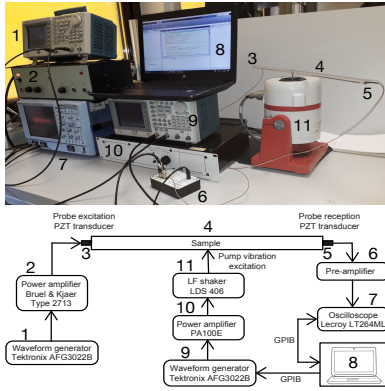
1
2
8
3
4
5
9
11
7
10
6

Probe excitation PZT transducer
4
Probe reception PZT transducer
3
Sample
5
6
2
Power amplifier Bruel & Kjaer Type 2713
11
LF shaker LDS 406
Pump vibration excitation
Pre-amplifier
10
7
Power amplifier PA100E
Oscilloscope Lecroy LT264ML
1
GPIB
Waveform generator Tektronix AFG3022B
9
8
Waveform generator Tektronix AFG3022B
GPIB